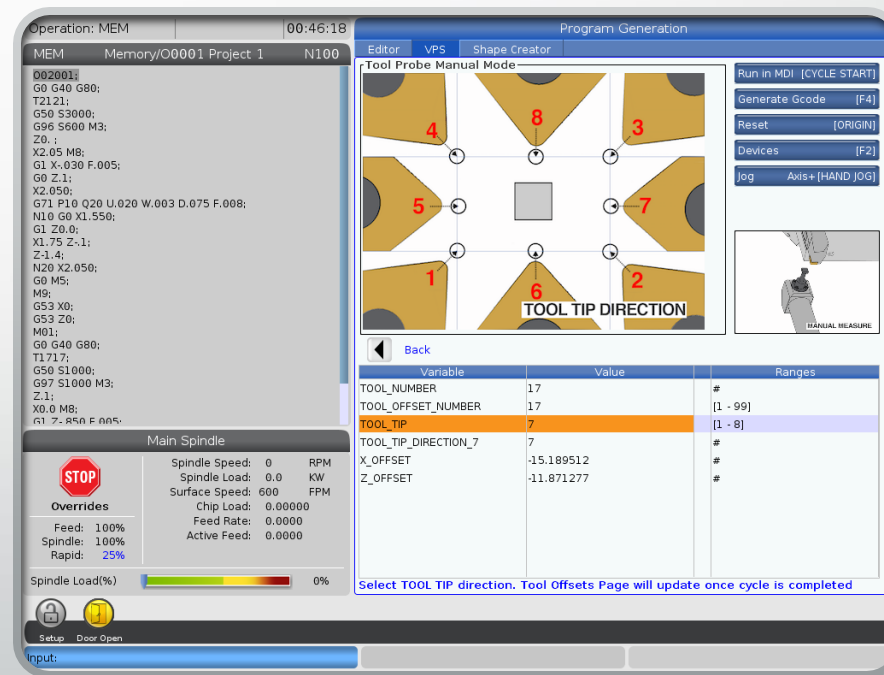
Operation: MEM 00:46:18

MEM Memory/O0001 Project 1 N100

O02001;
G0 G40 G80;
T2121;
G50 S3000;
G96 S600 M3;
Z0. ;
X2.05 M8;
G1 X-.030 F.005;
G0 Z.1;
X2.050;
G71 P10 Q20 U.020 W.003 D.075 F.008;
N10 G0 X1.550;
G1 Z0.0;
X1.75 Z-.1;
Z-1.4;
N20 X2.050;
G0 M5;
M9;
G53 X0;
G53 Z0;
M01;
G0 G40 G80;
T1717;
G50 S1000;
G97 S1000 M3;
Z.1;
X0.0 M8;
G1 Z-.850 F.005;

Main Spindle

STOP

Overrides

Feed: 100%
Spindle: 100%
Rapid: 25%

Spindle Speed: 0 RPM
Spindle Load: 0.0 KW
Surface Speed: 600 FPM
Chip Load: 0.00000
Feed Rate: 0.0000
Active Feed: 0.0000

Spindle Load(%) 0%

Setup Door Open

Program Generation

Editor VPS Shape Creator

Tool Probe Manual Mode

4 8 3 5 7 1 6 2

TOOL TIP DIRECTION

Run in MDI [CYCLE START]
Generate Gcode [F4]
Reset [ORIGIN]
Devices [F2]
Jog Axis+[HAND JOG]

MANUAL MEASURE

Back

| Variable | Value | Ranges |
|---|---|---|
| TOOL_NUMBER | 17 | # |
| TOOL_OFFSET_NUMBER | 17 | [1 - 99] |
| TOOL_TIP | 7 | [1 - 8] |
| TOOL_TIP_DIRECTION_7 | 7 | # |
| X_OFFSET | -15.189512 | # |
| Z_OFFSET | -11.871277 | # |

Select TOOL TIP direction. Tool Offsets Page will update once cycle is completed

Input: